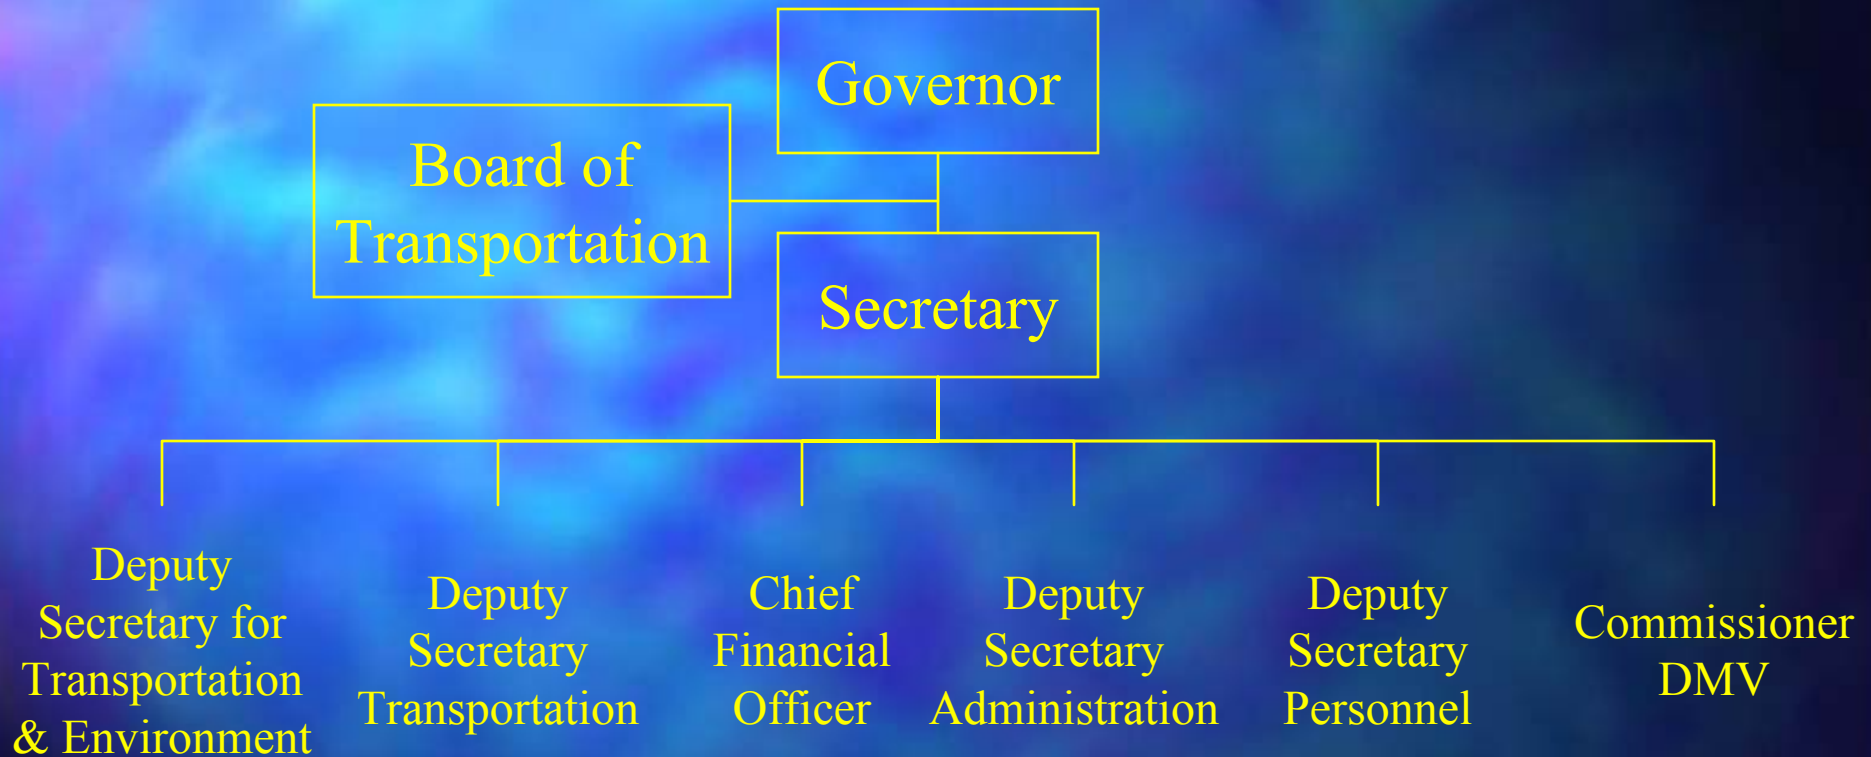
Governor

Board of Transportation

Secretary

Deputy Secretary for Transportation & Environment

Deputy Secretary Transportation

Chief Financial Officer

Deputy Secretary Administration

Deputy Secretary Personnel

Commissioner DMV